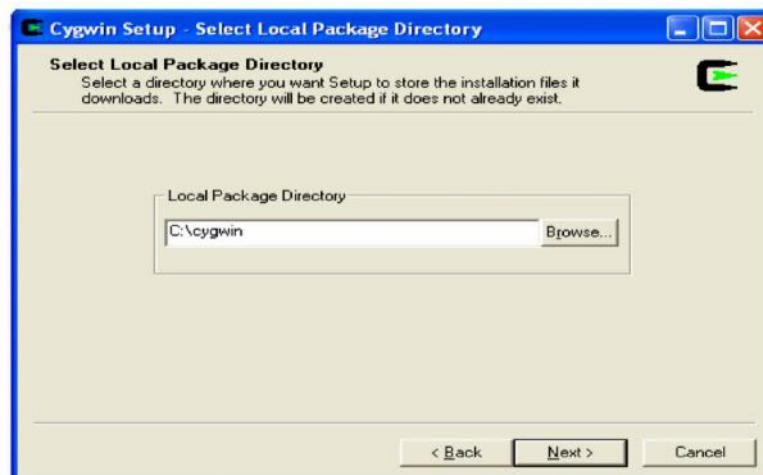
Cygwin Setup - Select Local Package Directory

Select Local Package Directory
Select a directory where you want Setup to store the installation files it downloads. The directory will be created if it does not already exist.

Local Package Directory

C:\cygwin

Browse...

< Back

Next >

Cancel